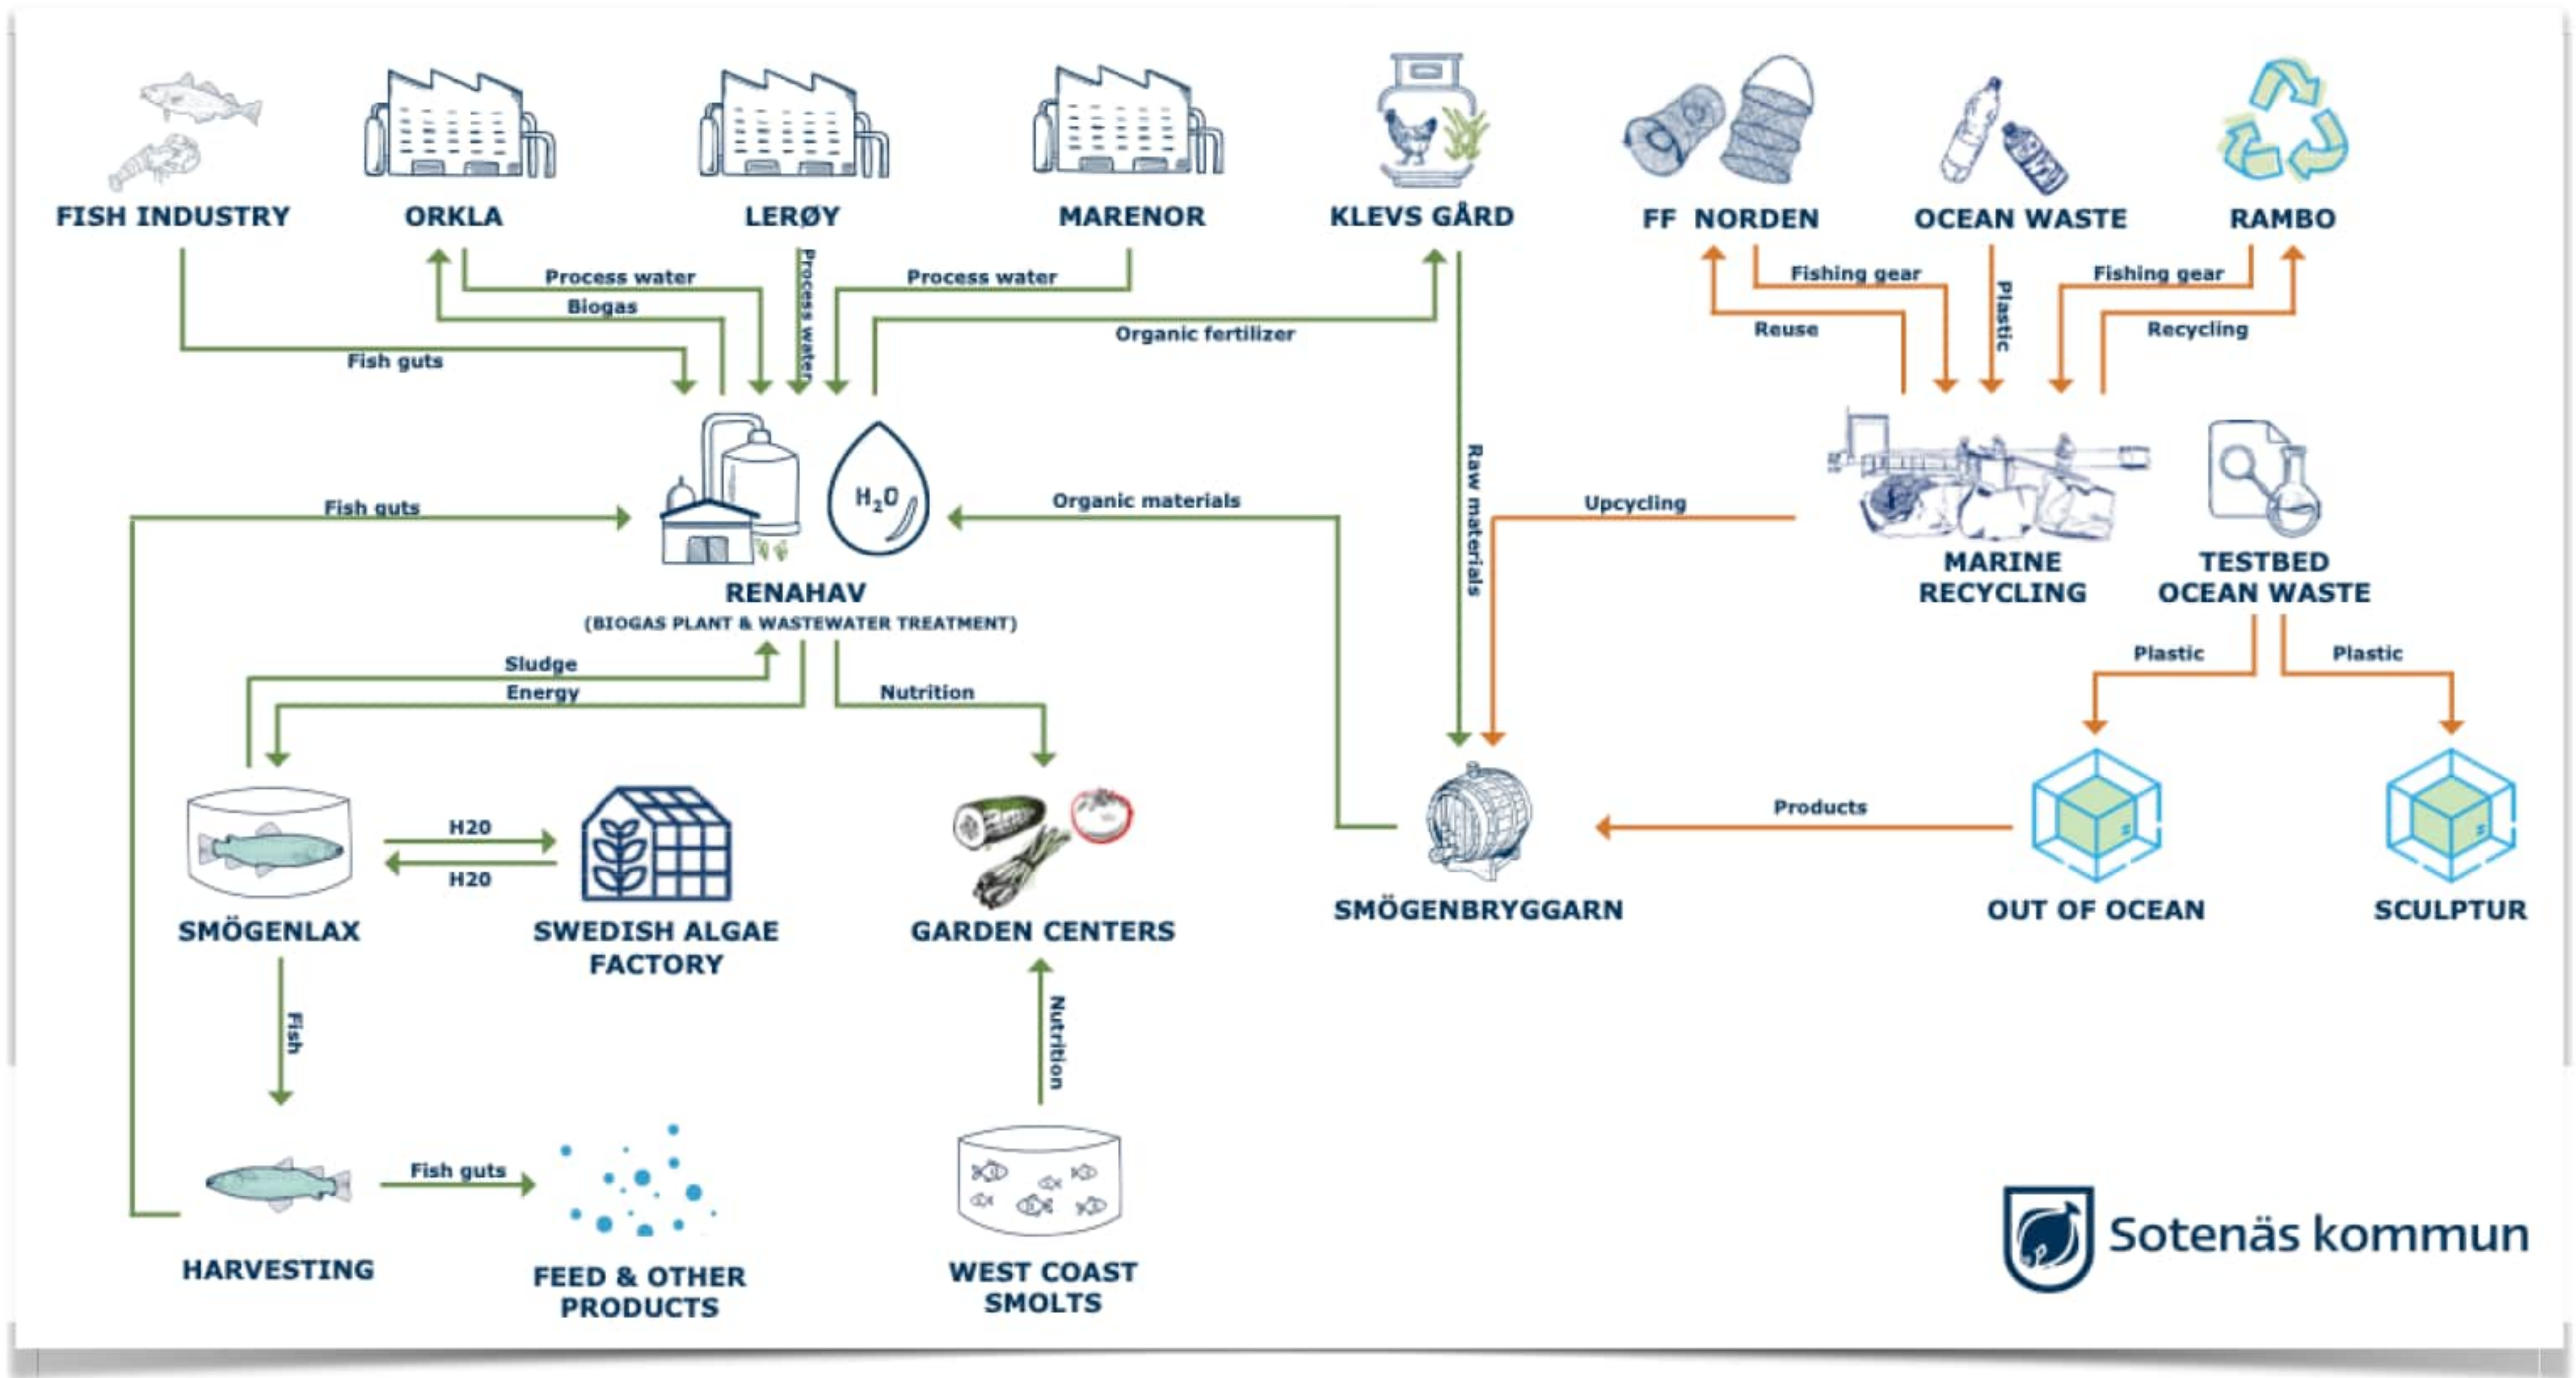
FISH INDUSTRY

ORKLA

LERØY

MARENOR

KLEVS GÅRD

FF NORDEN

OCEAN WASTE

RAMBO

Process water

Biogas

Process water

Process water

Fish guts

Organic fertilizer

Fishing gear

Reuse

Plastic

Fishing gear

Recycling

$H_2O$

Fish guts

Organic materials

Raw materials

Upcycling

RENAHAV

(BIOGAS PLANT & WASTEWATER TREATMENT)

MARINE RECYCLING

TESTBED OCEAN WASTE

Sludge

Energy

Nutrition

Plastic

Plastic

H20

H20

Products

SMÖGENLAX

SWEDISH ALGAE FACTORY

GARDEN CENTERS

SMÖGENBRYGGARN

OUT OF OCEAN

SCULPTUR

Fish

Nutrition

Fish guts

HARVESTING

FEED & OTHER PRODUCTS

WEST COAST SMOLTS

Sotenäs kommun